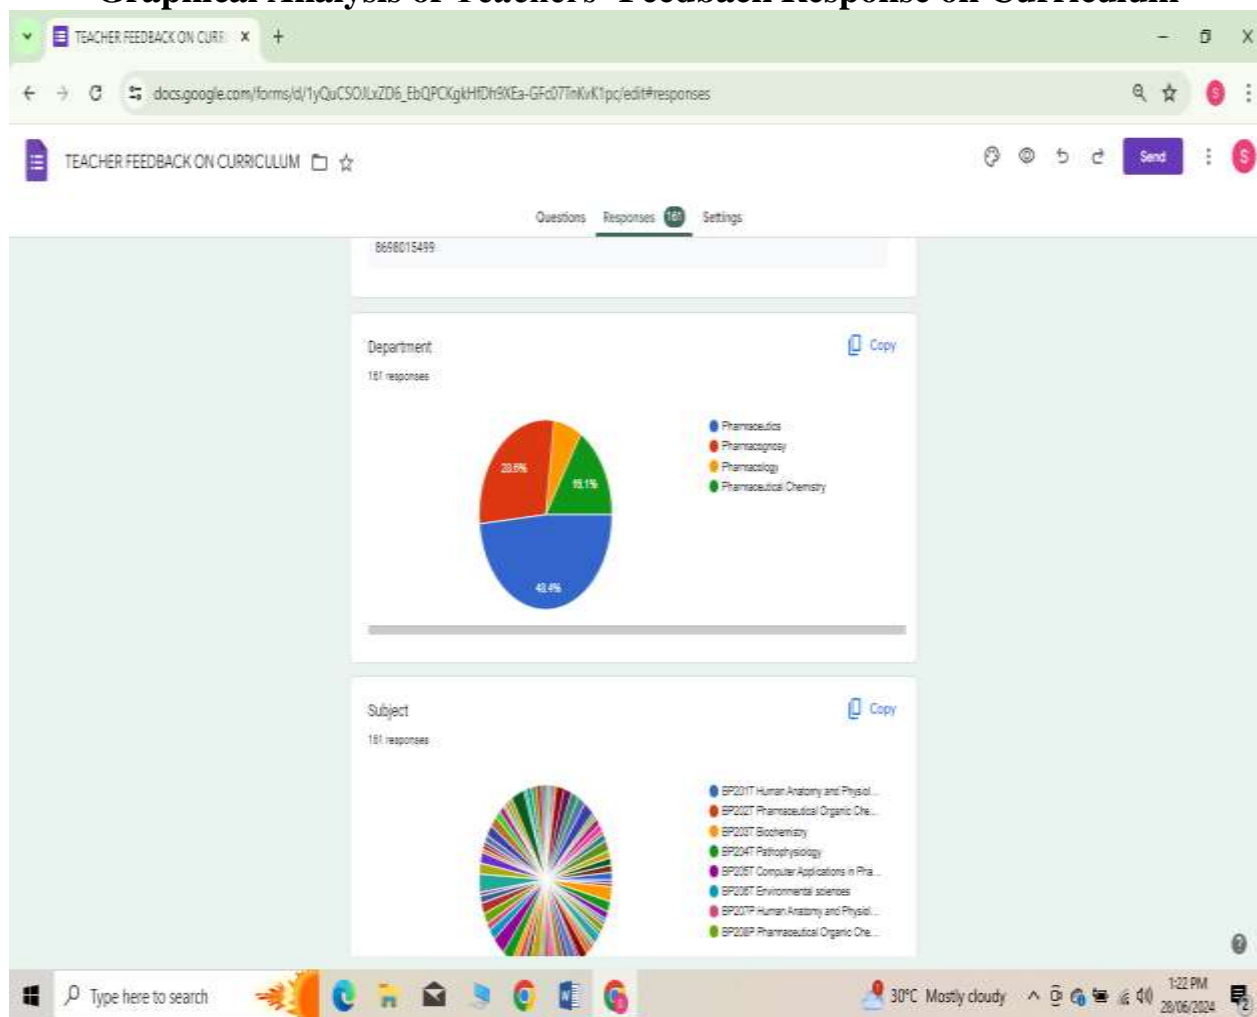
Graphical Analysis of Teachers' Feedback Response on Curriculum

TEACHER FEEDBACK ON CURR ×

docs.google.com/forms/d/1yQuCSOJLxZD6_EbQPCKgkHfDh9XEa-GFc07TnKvK1pc/edit#responses

TEACHER FEEDBACK ON CURRICULUM

Send

Questions Responses 161 Settings

8698015499

Department
161 responses

Copy

28.6%
15.1%
49.4%

Pharmaceutics
Pharmacognosy
Pharmacology
Pharmaceutical Chemistry

Subject
161 responses

Copy

BP201T Human Anatomy and Physiol...
BP202T Pharmaceutical Organic Che...
BP203T Biochemistry
BP204T Pathophysiology
BP205T Computer Applications in Pha...
BP206T Environmental sciences
BP207P Human Anatomy and Physiol...
BP208P Pharmaceutical Organic Che...

Type here to search

30°C Mostly cloudy

1:22 PM
28/06/2024